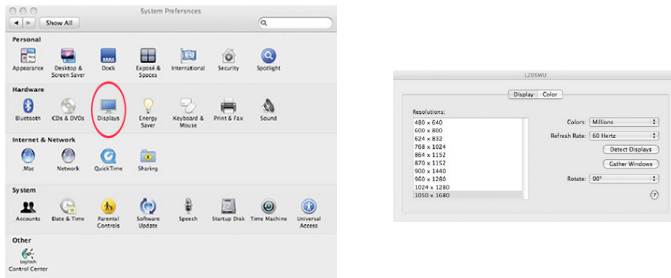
System Preferences

Show All

Personal

Appearance
Desktop & Screen Saver
Dock
Exposé & Spaces
International
Security
Spotlight

Hardware

Bluetooth
CDs & DVDs
Displays
Energy Saver
Keyboard & Mouse
Print & Fax
Sound

Internet & Network

.Mac
Network
QuickTime
Sharing

System

Accounts
Date & Time
Parental Controls
Software Update
Speech
Startup Disk
Time Machine
Universal Access

Other

Control Center

L205WU

Display | Color

Resolutions:
480 x 640
600 x 800
624 x 832
768 x 1024
864 x 1152
870 x 1152
900 x 1440
960 x 1280
1024 x 1280
1050 x 1680

Colors: Millions
Refresh Rate: 60 Hertz
Detect Displays
Gather Windows
Rotate: 90°